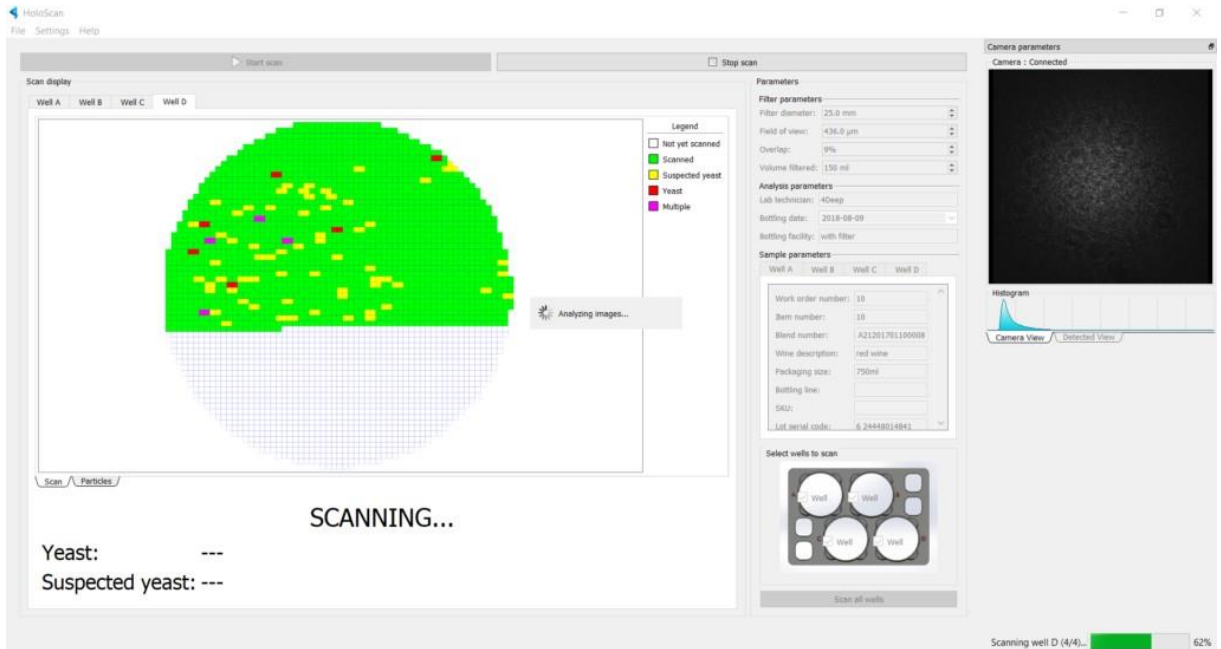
HoloScan
File Settings Help

Start scan
Stop scan

Scan display
Well A Well B Well C Well D

Legend
Not yet scanned
Scanned
Suspected yeast
Yeast
Multiple

Analyzing images...

Scan Particles

SCANNING...

Yeast: ---
Suspected yeast: ---

Parameters
Filter parameters
Filter diameter: 25.0 mm
Field of view: 436.0 μm
Overlap: 9%
Volume filtered: 150 ml
Analysis parameters
Lab technician: 4Deep
Bottling date: 2018-08-09
Bottling facility: with filter
Sample parameters
Well A Well B Well C Well D
Work order number: 10
Item number: 10
Blend number: A21201701100008
Wine description: red wine
Packaging size: 750ml
Bottling line:
SKU:
Lot serial code: 6 24448014841

Select wells to scan
Well Well Well Well
Scan all wells

Camera parameters
Camera : Connected
Histogram
Camera View Detected View

Scanning well D (4/4)... 62%